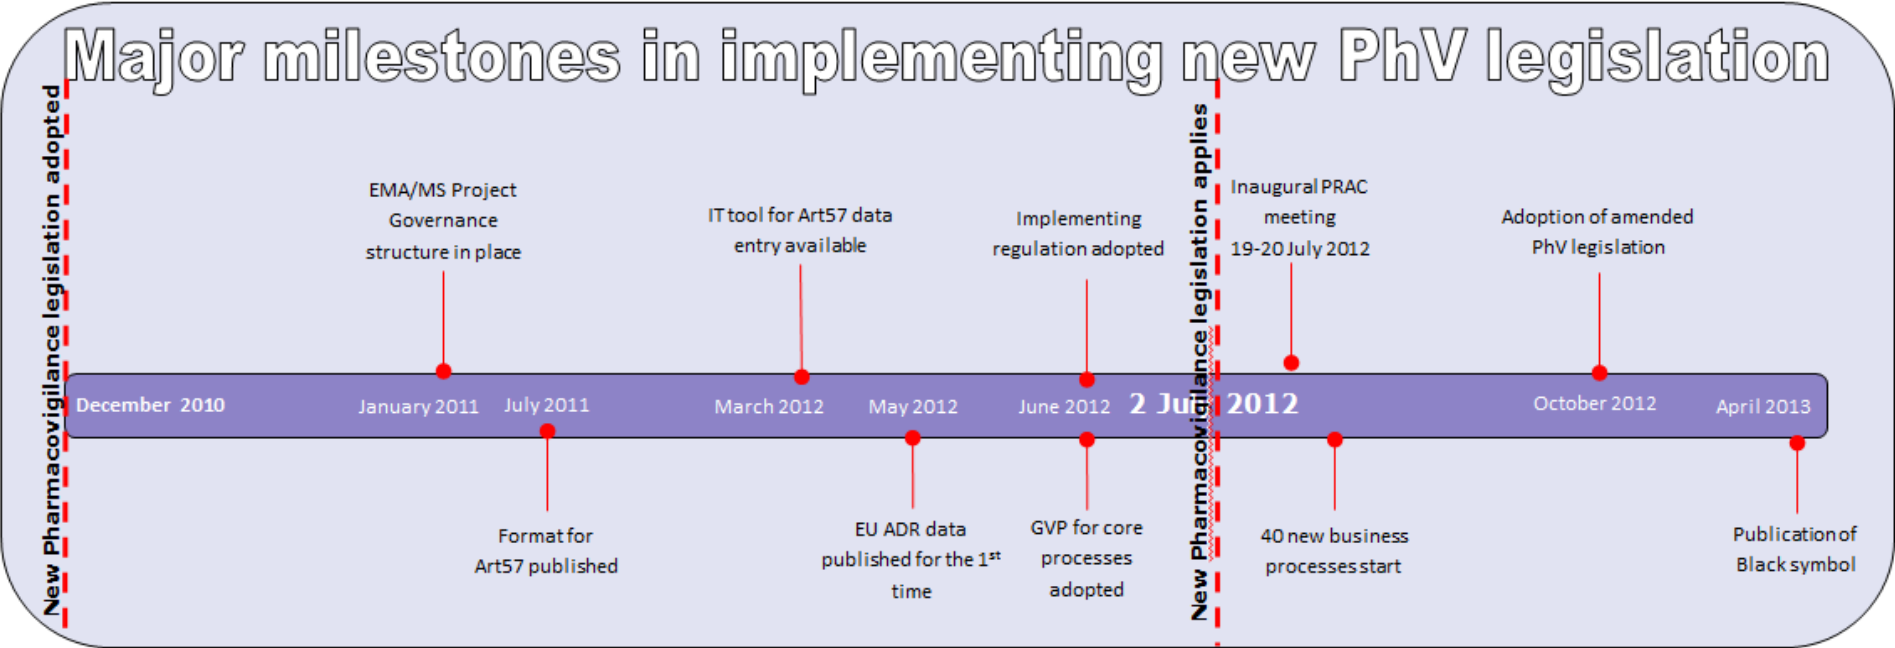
Major milestones in implementing new PhV legislation

New Pharmacovigilance legislation adopted

EMA/MS Project Governance structure in place

IT tool for Art57 data entry available

Implementing regulation adopted

New Pharmacovigilance legislation applies

Inaugural PRAC meeting 19-20 July 2012

Adoption of amended PhV legislation

December 2010

January 2011

July 2011

March 2012

May 2012

June 2012

2 July 2012

October 2012

April 2013

Format for Art57 published

EU ADR data published for the 1$^{st}$ time

GVP for core processes adopted

40 new business processes start

Publication of Black symbol